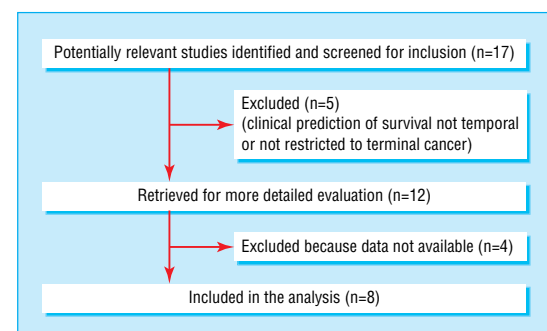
Potentially relevant studies identified and screened for inclusion (n=17)

Excluded (n=5)
(clinical prediction of survival not temporal or not restricted to terminal cancer)

Retrieved for more detailed evaluation (n=12)

Excluded because data not available (n=4)

Included in the analysis (n=8)